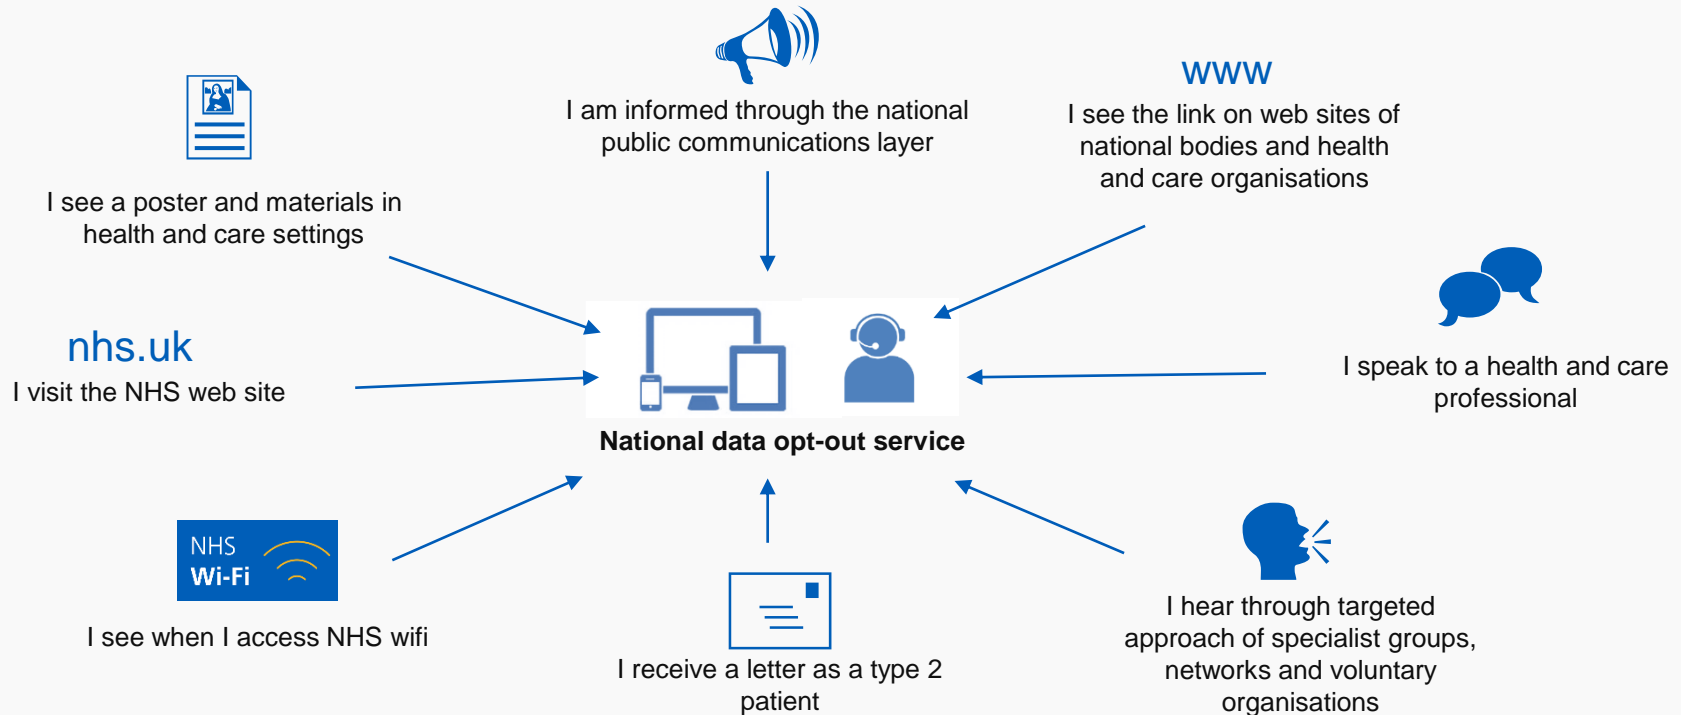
I am informed through the national public communications layer

www

I see the link on web sites of national bodies and health and care organisations

I see a poster and materials in health and care settings

nhs.uk

I visit the NHS web site

National data opt-out service

I speak to a health and care professional

NHS
Wi-Fi

I see when I access NHS wifi

I receive a letter as a type 2 patient

I hear through targeted approach of specialist groups, networks and voluntary organisations